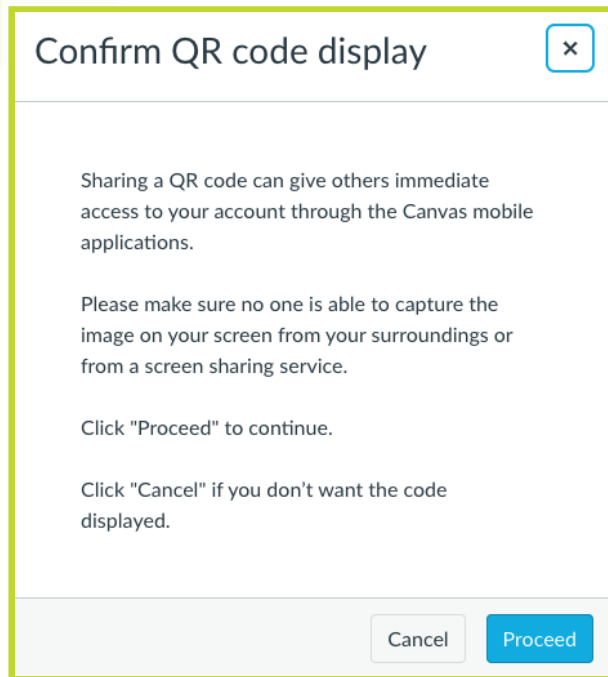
Confirm QR code display

×

Sharing a QR code can give others immediate access to your account through the Canvas mobile applications.

Please make sure no one is able to capture the image on your screen from your surroundings or from a screen sharing service.

Click "Proceed" to continue.

Click "Cancel" if you don't want the code displayed.

Cancel

Proceed